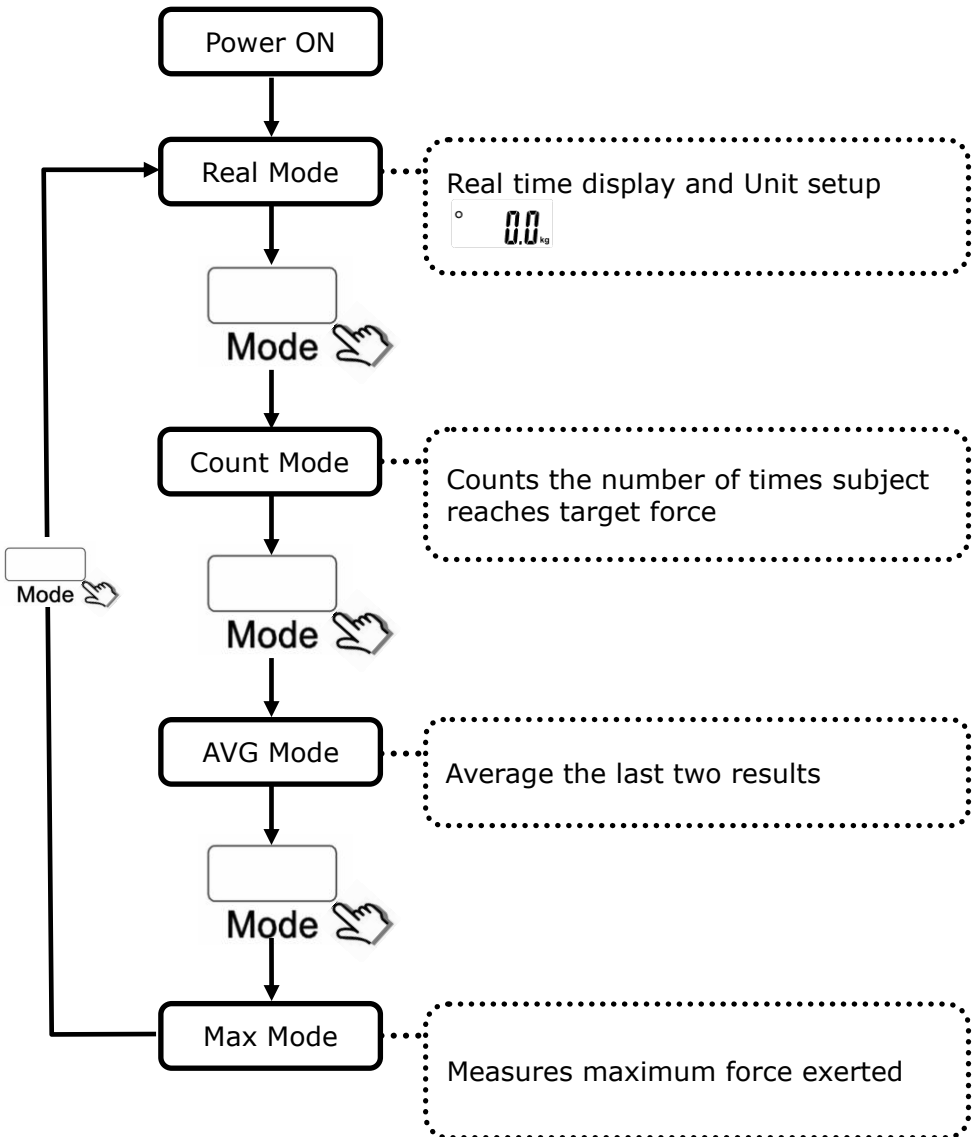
Power ON

Real Mode

Real time display and Unit setup

° 0.0 kg

Mode

Count Mode

Counts the number of times subject reaches target force

Mode

Mode

AVG Mode

Average the last two results

Mode

Max Mode

Measures maximum force exerted